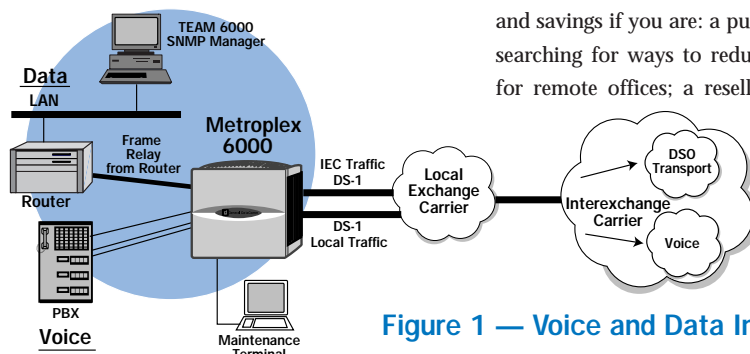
and savings if you are: a pu
searching for ways to redu
for remote offices; a resell

TEAM 6000
SNMP Manager

Data
LAN

Frame
Relay
from Router

Metroplex
6000

Router

PBX

Voice

Maintenance
Terminal

IEC Traffic
DS-1

DS-1
Local Traffic

Local
Exchange
Carrier

DSO
Transport

Interexchange
Carrier

Voice

Figure 1 — Voice and Data In